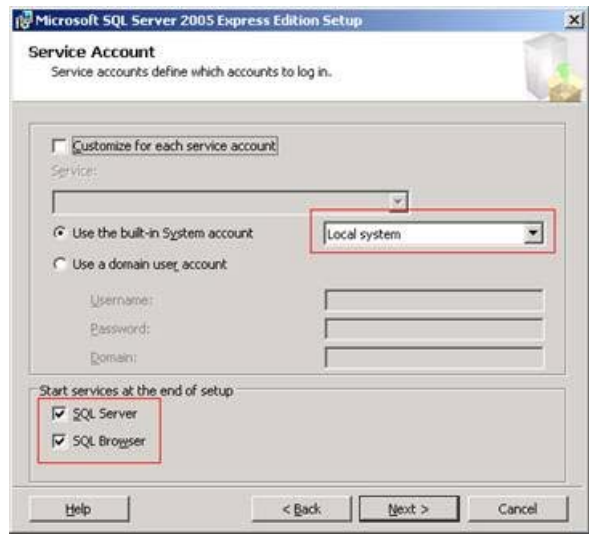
Microsoft SQL Server 2005 Express Edition Setup

Service Account
Service accounts define which accounts to log in.

Customize for each service account

Service:

Use the built-in System account

Local system

Use a domain user account

Username:

Password:

Domain:

Start services at the end of setup

SQL Server

SQL Browser

Help

< Back

Next >

Cancel